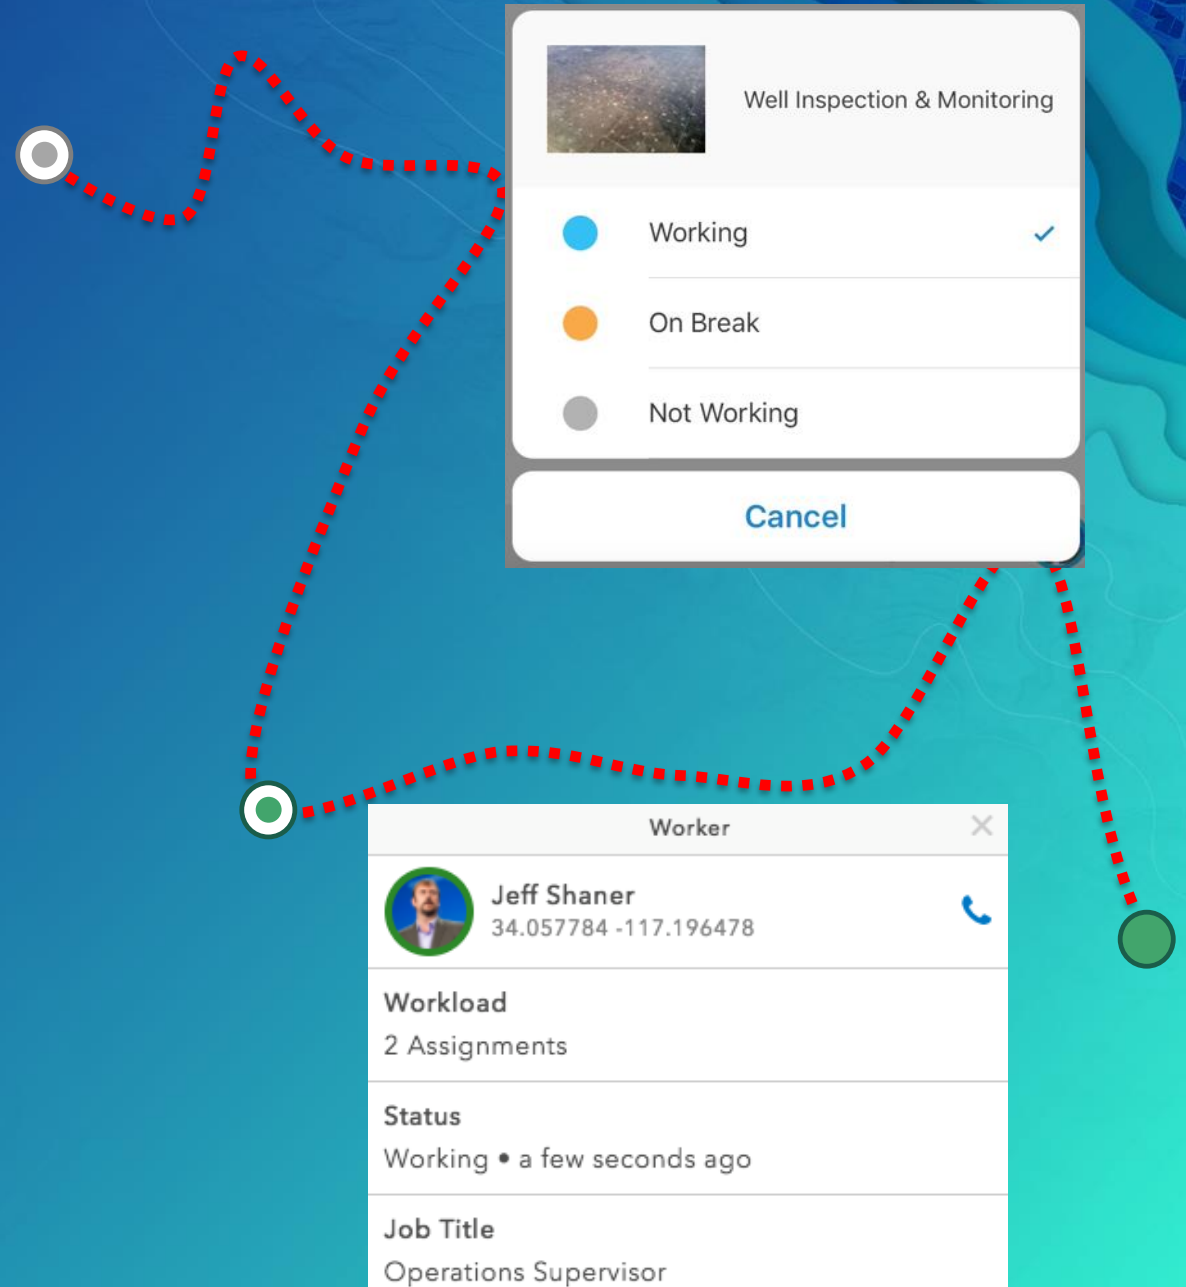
Well Inspection & Monitoring

Working ✓

On Break

Not Working

Cancel

Worker ×

Jeff Shaner
34.057784 -117.196478

Workload
2 Assignments

Status
Working • a few seconds ago

Job Title
Operations Supervisor